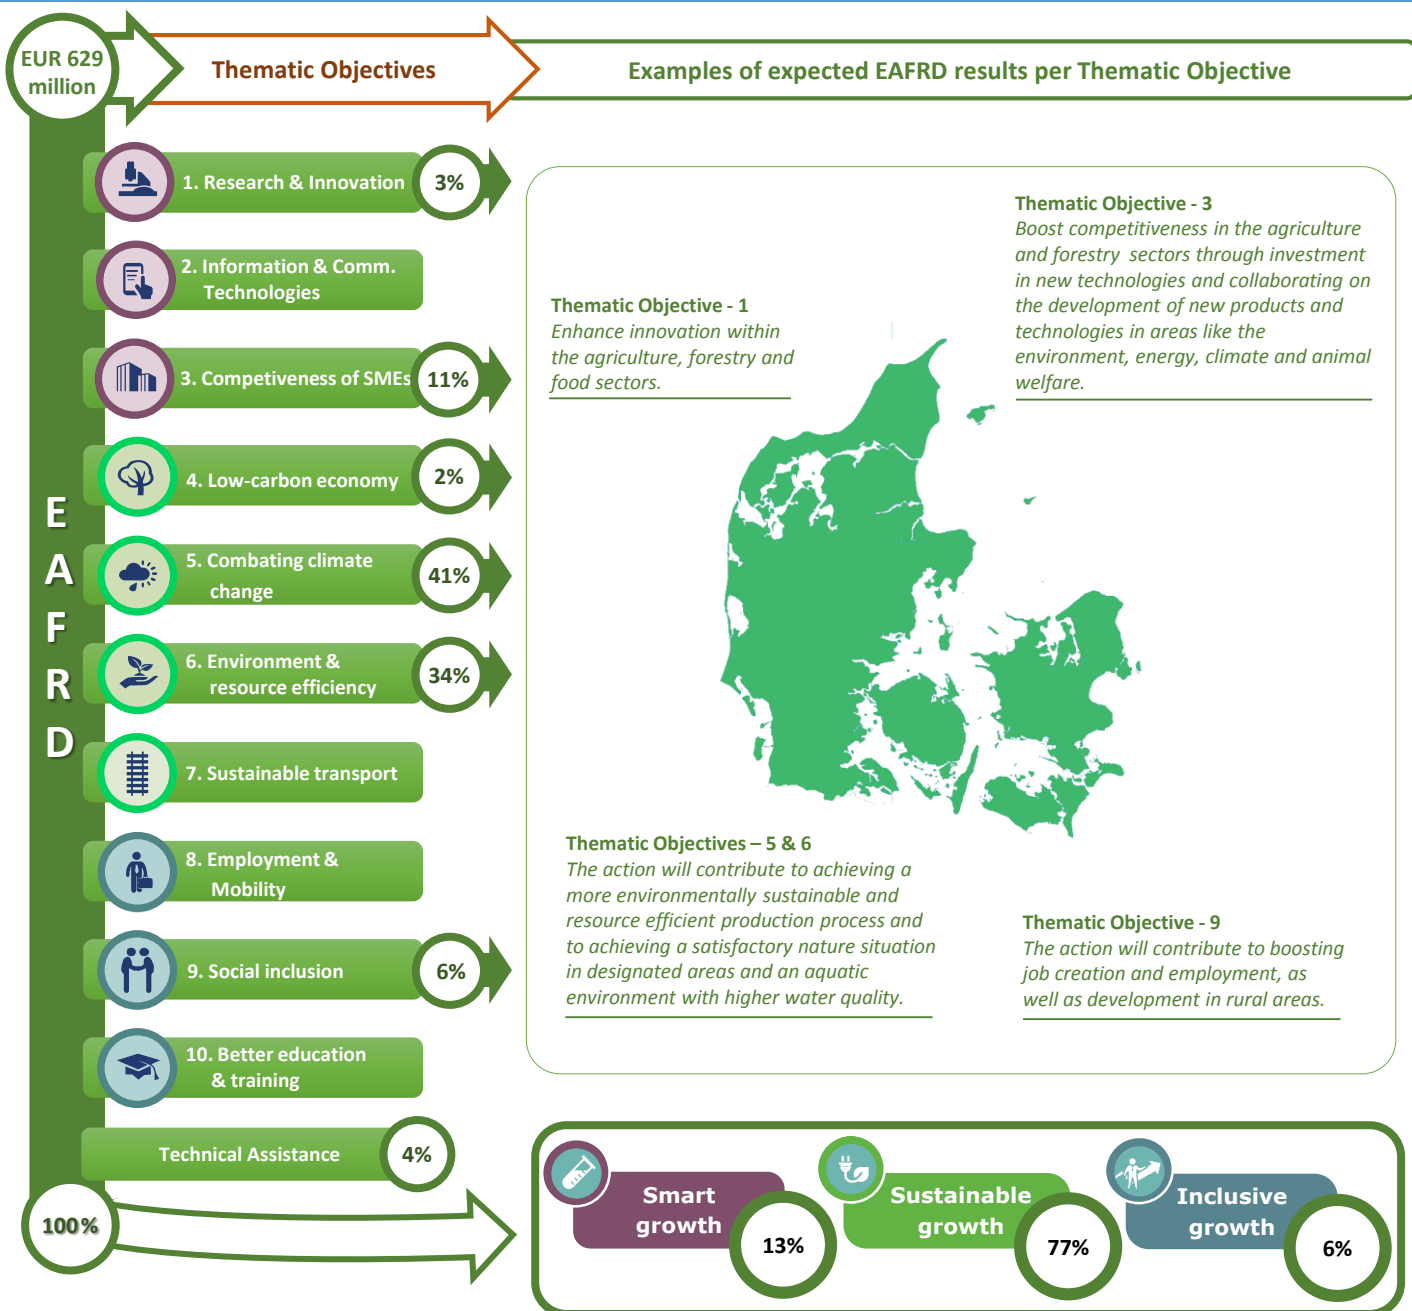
EUR 629 million

Thematic Objectives

Examples of expected EAFRD results per Thematic Objective

EAFRD

1. Research & Innovation 3%

2. Information & Comm. Technologies

3. Competiveness of SMEs 11%

4. Low-carbon economy 2%

5. Combating climate change 41%

6. Environment & resource efficiency 34%

7. Sustainable transport

8. Employment & Mobility

9. Social inclusion 6%

10. Better education & training

Technical Assistance 4%

100%

Thematic Objective - 1
*Enhance innovation within the agriculture, forestry and food sectors.*

Thematic Objective - 3
*Boost competitiveness in the agriculture and forestry sectors through investment in new technologies and collaborating on the development of new products and technologies in areas like the environment, energy, climate and animal welfare.*

Thematic Objectives – 5 & 6
*The action will contribute to achieving a more environmentally sustainable and resource efficient production process and to achieving a satisfactory nature situation in designated areas and an aquatic environment with higher water quality.*

Thematic Objective - 9
*The action will contribute to boosting job creation and employment, as well as development in rural areas.*

Smart growth 13%

Sustainable growth 77%

Inclusive growth 6%